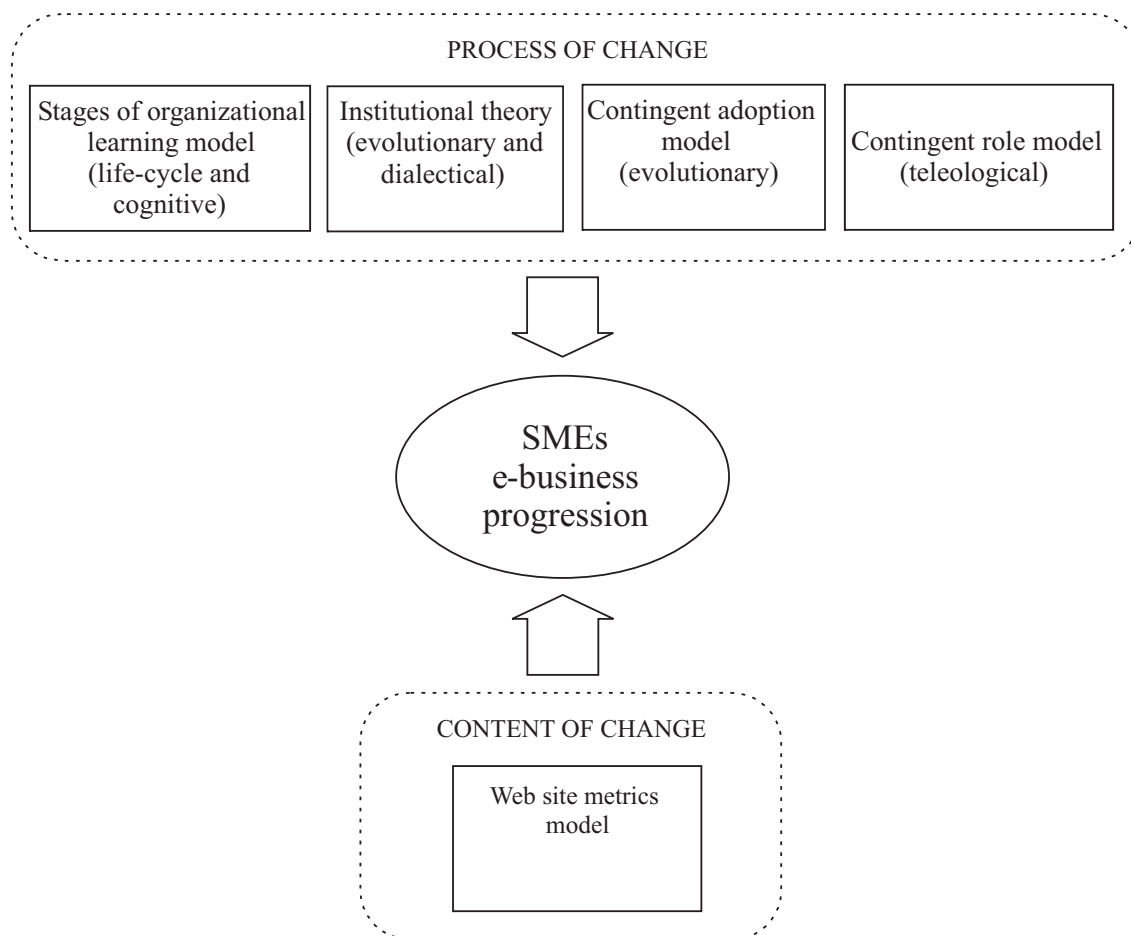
PROCESS OF CHANGE

Stages of organizational learning model (life-cycle and cognitive)

Institutional theory (evolutionary and dialectical)

Contingent adoption model (evolutionary)

Contingent role model (teleological)

SMEs e-business progression

CONTENT OF CHANGE

Web site metrics model